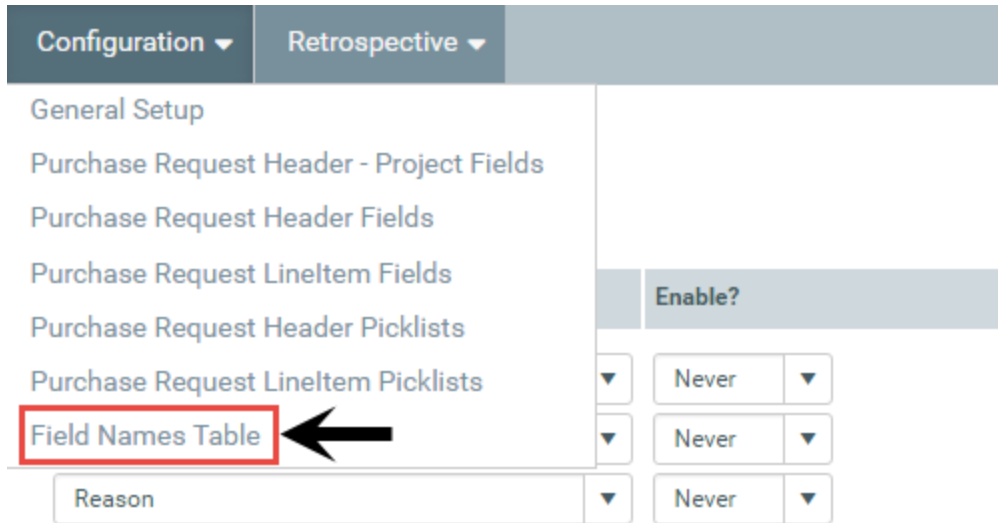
Configuration ▾ Retrospective ▾

General Setup
Purchase Request Header - Project Fields
Purchase Request Header Fields
Purchase Request LineItem Fields
Purchase Request Header Picklists
Purchase Request LineItem Picklists
Field Names Table

Enable?

Never
Never
Reason
Never